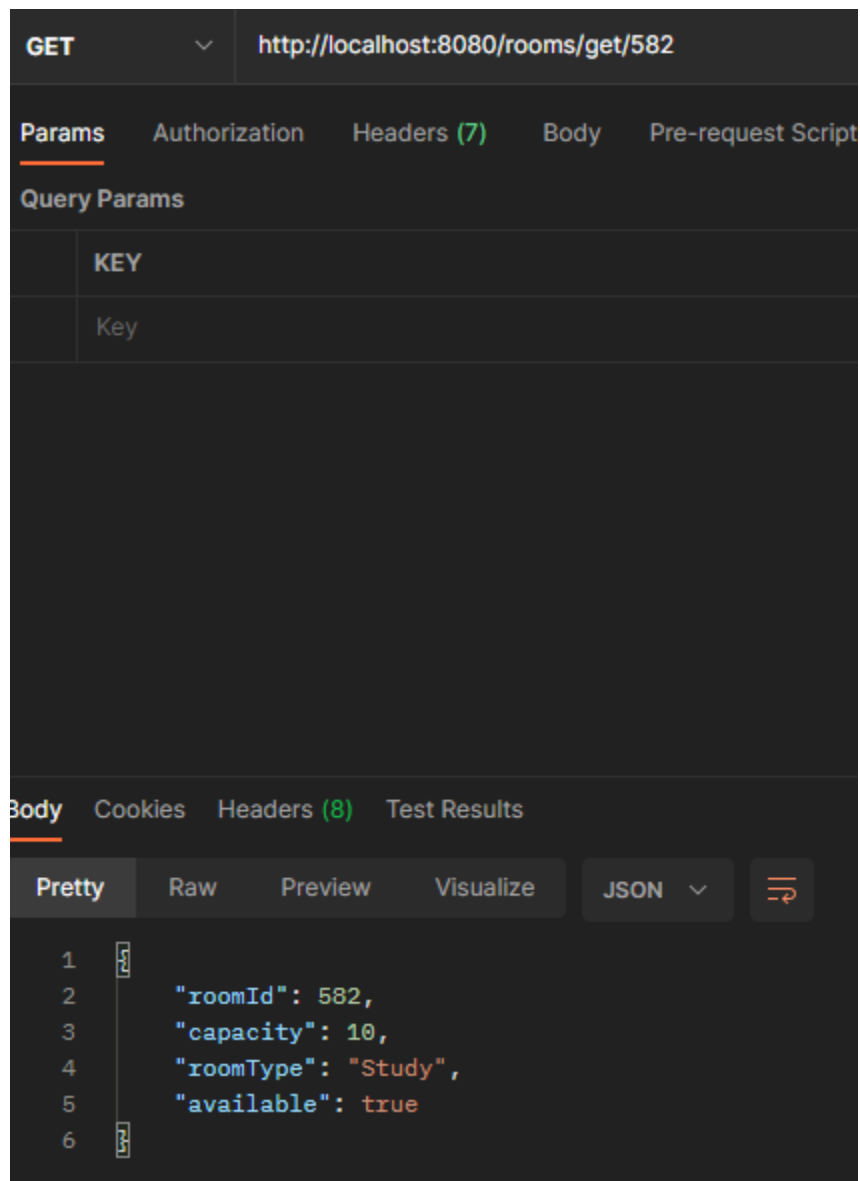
GET http://localhost:8080/rooms/get/582

Params Authorization Headers (7) Body Pre-request Script

Query Params

| KEY |
|---|
| Key |

Body Cookies Headers (8) Test Results

Pretty Raw Preview Visualize JSON

1 {
2 "roomId": 582,
3 "capacity": 10,
4 "roomType": "Study",
5 "available": true
6 }